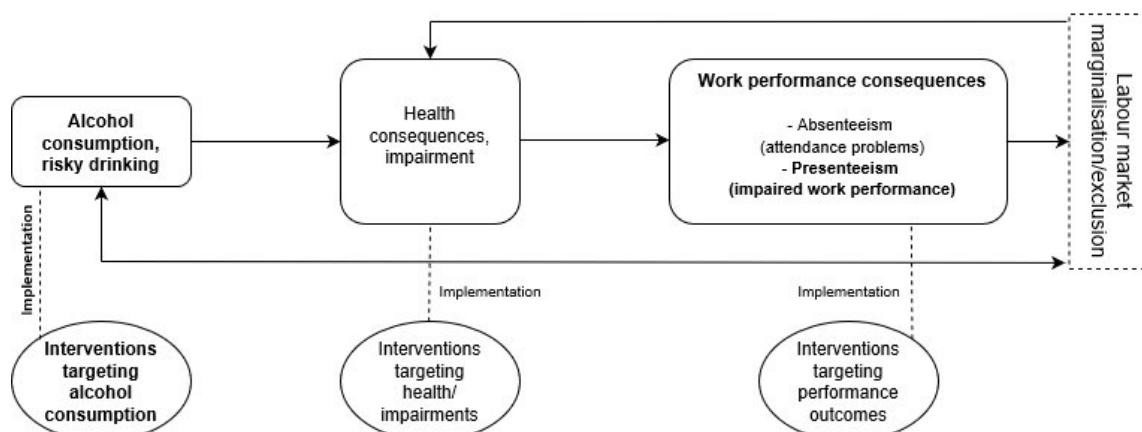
Alcohol consumption, risky drinking

Health consequences, impairment

Work performance consequences

- Absenteeism (attendance problems)
- Presenteeism (impaired work performance)

Labour market marginalisation/exclusion

Implementation

Implementation

Implementation

Interventions targeting alcohol consumption

Interventions targeting health/ impairments

Interventions targeting performance outcomes